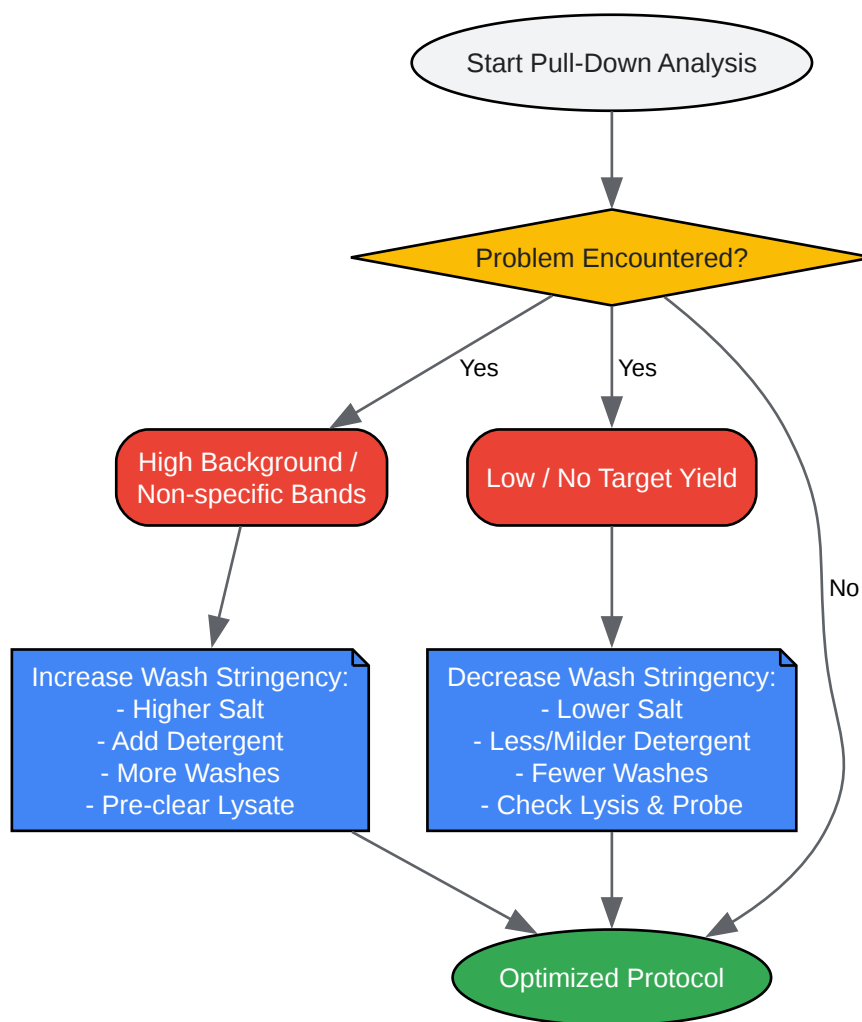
Start Pull-Down Analysis

Problem Encountered?

Yes

Yes

No

High Background / Non-specific Bands

Low / No Target Yield

Increase Wash Stringency:
- Higher Salt
- Add Detergent
- More Washes
- Pre-clear Lysate

Decrease Wash Stringency:
- Lower Salt
- Less/Milder Detergent
- Fewer Washes
- Check Lysis & Probe

Optimized Protocol